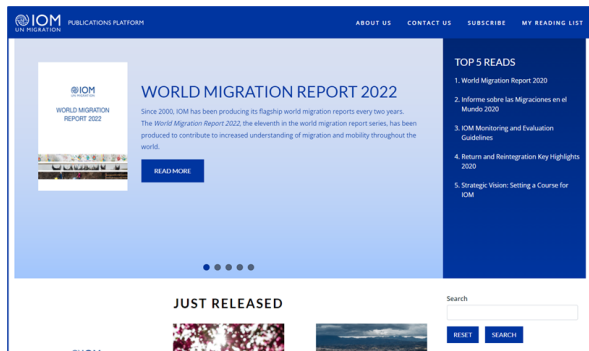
IOM
UN MIGRATION
PUBLICATIONS PLATFORM

ABOUT US CONTACT US SUBSCRIBE MY READING LIST

IOM
UN MIGRATION
WORLD MIGRATION REPORT 2022

WORLD MIGRATION REPORT 2022

Since 2000, IOM has been producing its flagship world migration reports every two years. The *World Migration Report 2022*, the eleventh in the world migration report series, has been produced to contribute to increased understanding of migration and mobility throughout the world.

READ MORE

TOP 5 READS

1. World Migration Report 2020
2. Informe sobre las Migraciones en el Mundo 2020
3. IOM Monitoring and Evaluation Guidelines
4. Return and Reintegration Key Highlights 2020
5. Strategic Vision: Setting a Course for IOM

JUST RELEASED

Search

RESET SEARCH